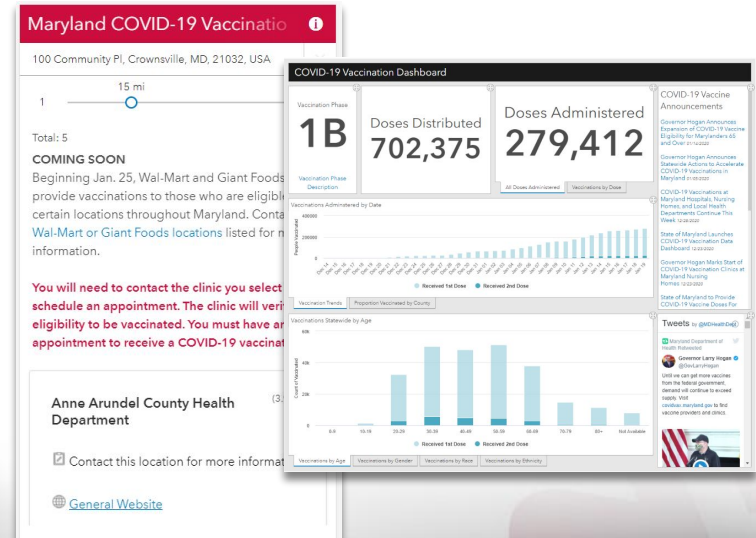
Maryland COVID-19 Vaccinatio

100 Community Pl, Crownsville, MD, 21032, USA

15 mi

1

Total: 5

COMING SOON

Beginning Jan. 25, Wal-Mart and Giant Foods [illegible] provide vaccinations to those who are eligible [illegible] certain locations throughout Maryland. Conta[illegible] Wal-Mart or Giant Foods locations listed for m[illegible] information.

You will need to contact the clinic you select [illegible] schedule an appointment. The clinic will veri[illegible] eligibility to be vaccinated. You must have an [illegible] appointment to receive a COVID-19 vaccinat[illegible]

Anne Arundel County Health Department

(3.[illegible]

Contact this location for more informat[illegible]

General Website

COVID-19 Vaccination Dashboard

Vaccination Phase

1B

Vaccination Phase Description

Doses Distributed

702,375

Doses Administered

279,412

All Doses Administered

Vaccinations by Dose

COVID-19 Vaccine Announcements

Governor Hogan Announces Expansion of COVID-19 Vaccine Eligibility for Marylanders 65 and Over

Governor Hogan Announces Statewide Actions to Accelerate COVID-19 Vaccinations in Maryland

COVID-19 Vaccinations at Maryland Hospitals, Nursing Homes, and Local Health Departments Continue This Week

State of Maryland Launches COVID-19 Vaccination Data Dashboard

Governor Hogan Marks Start of COVID-19 Vaccination Clinics at Maryland Nursing Homes

State of Maryland to Provide COVID-19 Vaccine Doses For

Vaccinations Administered by Date

400000

200000

0

People Vaccinated

Received 1st Dose

Received 2nd Dose

Vaccination Trends

Proportion Vaccinated by County

Vaccinations Statewide by Age

60K

40K

20K

0

Count of Vaccinated

0-9

10-19

20-29

30-39

40-49

50-59

60-69

70-79

80+

Not Available

Received 1st Dose

Received 2nd Dose

Vaccinations by Age

Vaccinations by Gender

Vaccinations by Race

Vaccinations by Ethnicity

Tweets by @MDHealthDept

Maryland Department of Health Retweeted

Governor Larry Hogan

@GovLarryHogan

Until we can get more vaccines from the federal government, demand will continue to exceed supply. Visit covidvax.maryland.gov to find vaccine providers and clinics.